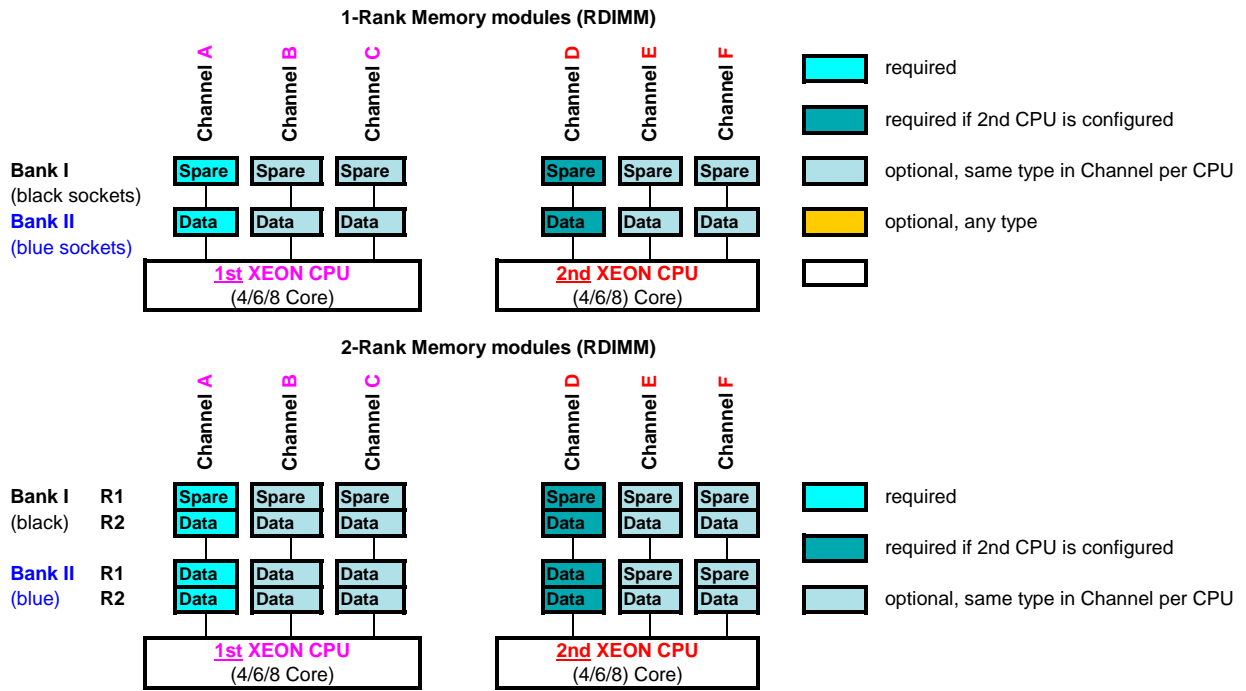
1-Rank Memory modules (RDIMM)

Channel A Channel B Channel C Channel D Channel E Channel F

Bank I
(black sockets)
Bank II
(blue sockets)

| Spare | Spare | Spare | Spare | Spare | Spare |
|---|---|---|---|---|---|
| Data | Data | Data | Data | Data | Data |

1st XEON CPU
(4/6/8 Core)

2nd XEON CPU
(4/6/8) Core)

required
required if 2nd CPU is configured
optional, same type in Channel per CPU
optional, any type

2-Rank Memory modules (RDIMM)

Channel A Channel B Channel C Channel D Channel E Channel F

| | | | | | | | |
|---|---|---|---|---|---|---|---|
| Bank I | R1 | Spare | Spare | Spare | Spare | Spare | Spare |
| (black) | R2 | Data | Data | Data | Data | Data | Data |
| Bank II | R1 | Data | Data | Data | Data | Spare | Spare |
| (blue) | R2 | Data | Data | Data | Data | Data | Data |

1st XEON CPU
(4/6/8 Core)

2nd XEON CPU
(4/6/8) Core)

required
required if 2nd CPU is configured
optional, same type in Channel per CPU